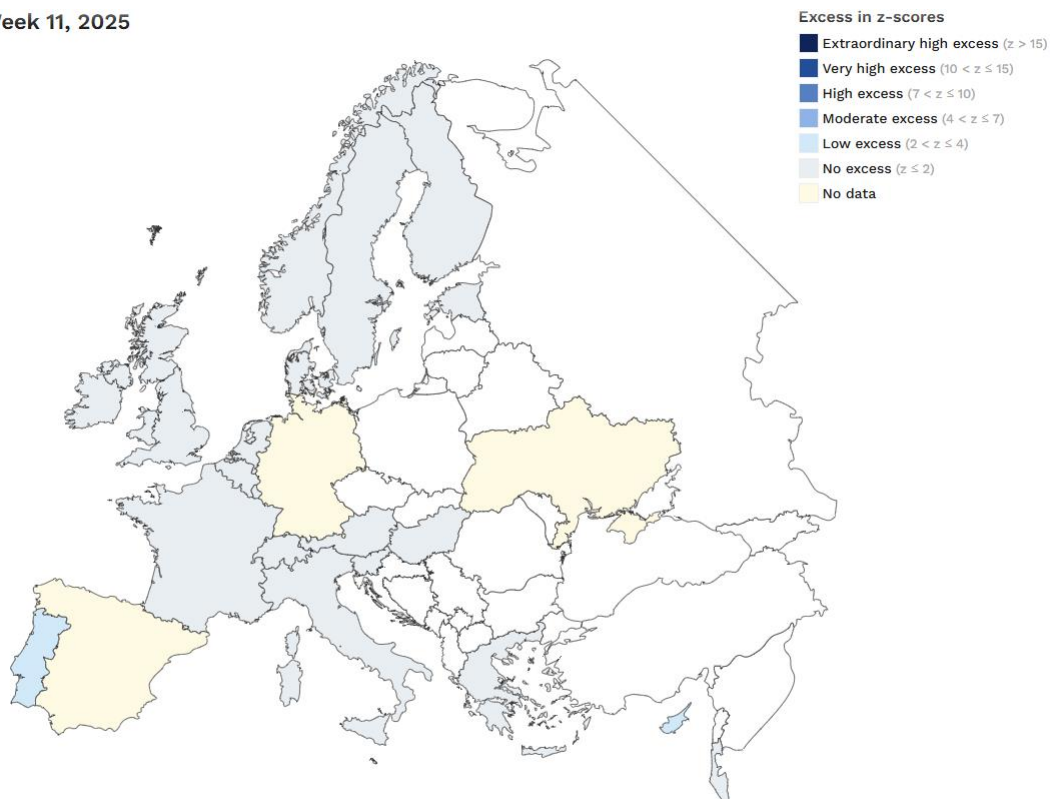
Veek 11, 2025

Excess in z-scores
Extraordinary high excess (z > 15)
Very high excess (10 < z ≤ 15)
High excess (7 < z ≤ 10)
Moderate excess (4 < z ≤ 7)
Low excess (2 < z ≤ 4)
No excess (z ≤ 2)
No data